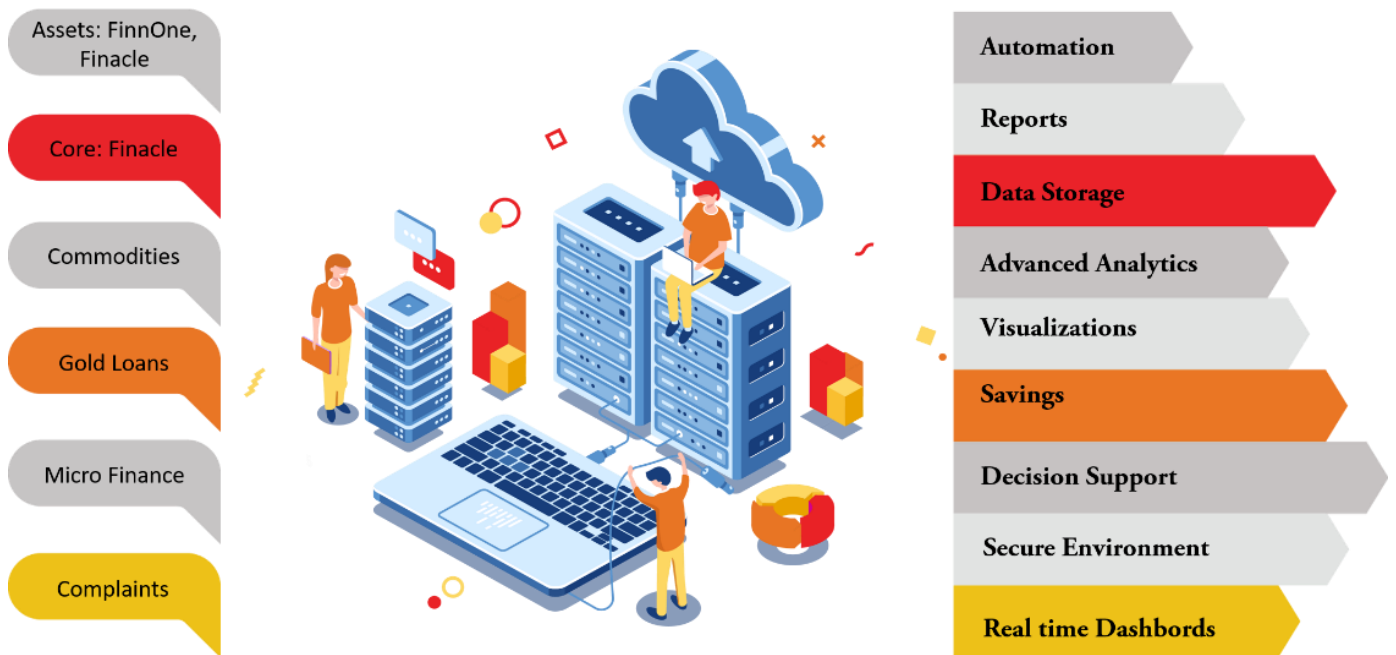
Assets: FinnOne, Finacle

Core: Finacle

Commodities

Gold Loans

Micro Finance

Complaints

Automation

Reports

Data Storage

Advanced Analytics

Visualizations

Savings

Decision Support

Secure Environment

Real time Dashbords